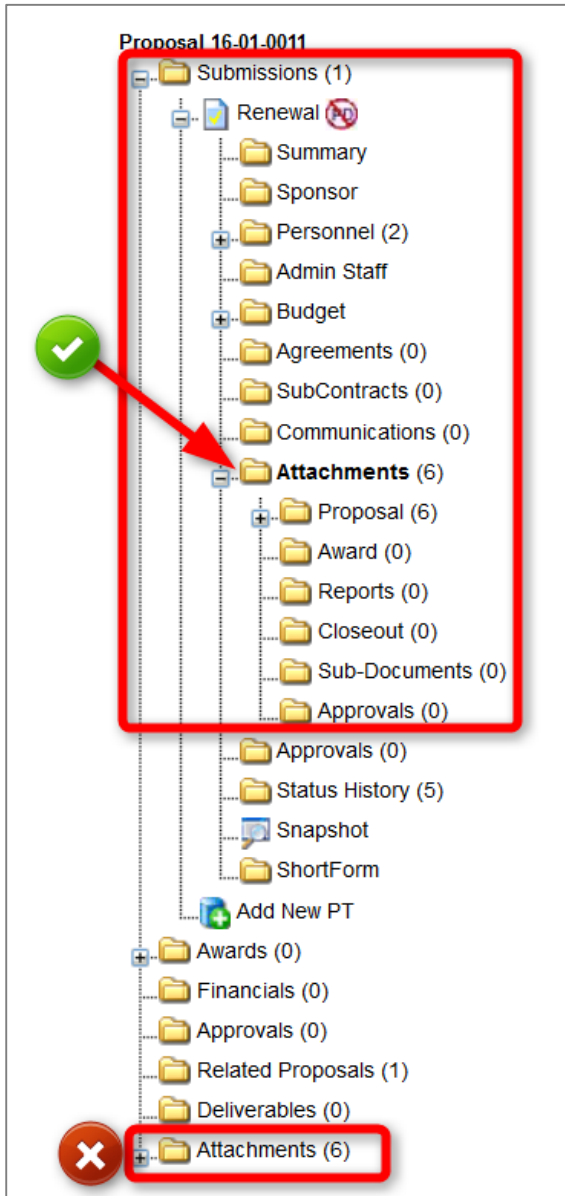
Proposal 16-01-0011
Submissions (1)
Renewal
Summary
Sponsor
Personnel (2)
Admin Staff
Budget
Agreements (0)
SubContracts (0)
Communications (0)
Attachments (6)
Proposal (6)
Award (0)
Reports (0)
Closeout (0)
Sub-Documents (0)
Approvals (0)
Approvals (0)
Status History (5)
Snapshot
ShortForm
Add New PT
Awards (0)
Financials (0)
Approvals (0)
Related Proposals (1)
Deliverables (0)
Attachments (6)